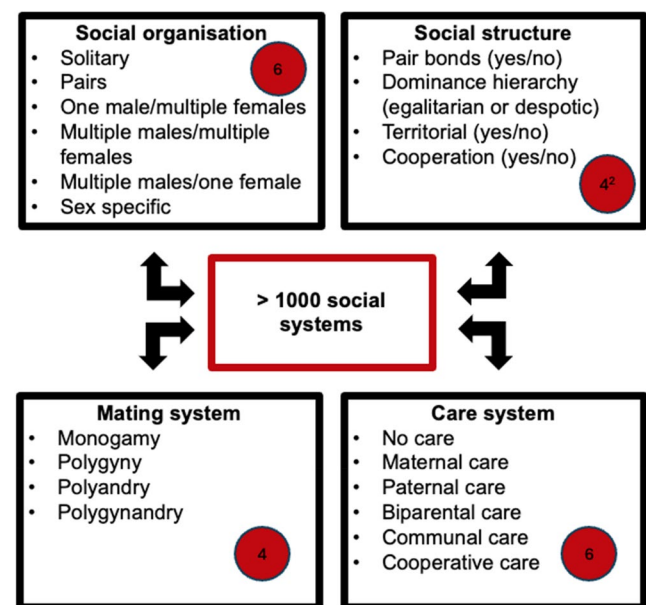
**Social organisation**
- Solitary
- Pairs
- One male/multiple females
- Multiple males/multiple females
- Multiple males/one female
- Sex specific

6

**Social structure**
- Pair bonds (yes/no)
- Dominance hierarchy (egalitarian or despotic)
- Territorial (yes/no)
- Cooperation (yes/no)

$4^2$

> 1000 social systems

**Mating system**
- Monogamy
- Polygyny
- Polyandry
- Polygynandry

4

**Care system**
- No care
- Maternal care
- Paternal care
- Biparental care
- Communal care
- Cooperative care

6